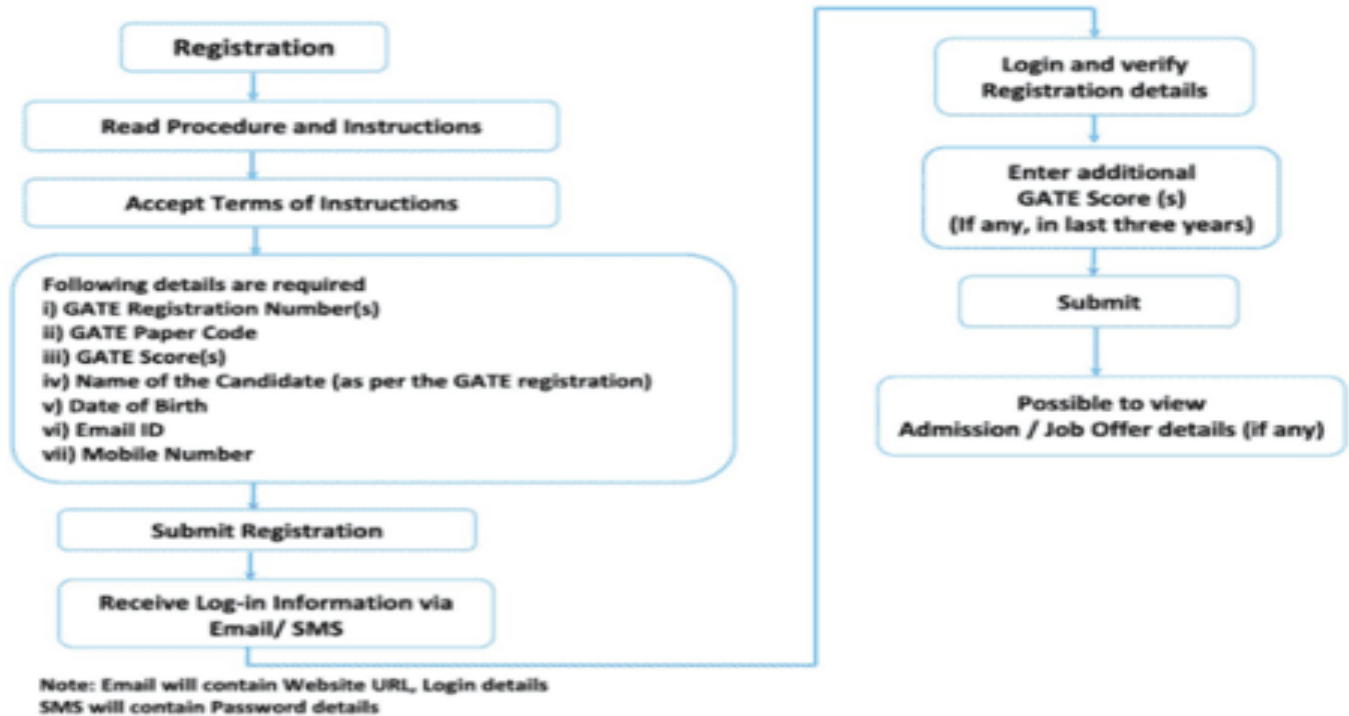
Registration

Read Procedure and Instructions

Accept Terms of Instructions

Following details are required
i) GATE Registration Number(s)
ii) GATE Paper Code
iii) GATE Score(s)
iv) Name of the Candidate (as per the GATE registration)
v) Date of Birth
vi) Email ID
vii) Mobile Number

Submit Registration

Receive Log-in Information via Email/ SMS

Login and verify Registration details

Enter additional GATE Score (s) (If any, in last three years)

Submit

Possible to view Admission / Job Offer details (if any)

Note: Email will contain Website URL, Login details
SMS will contain Password details